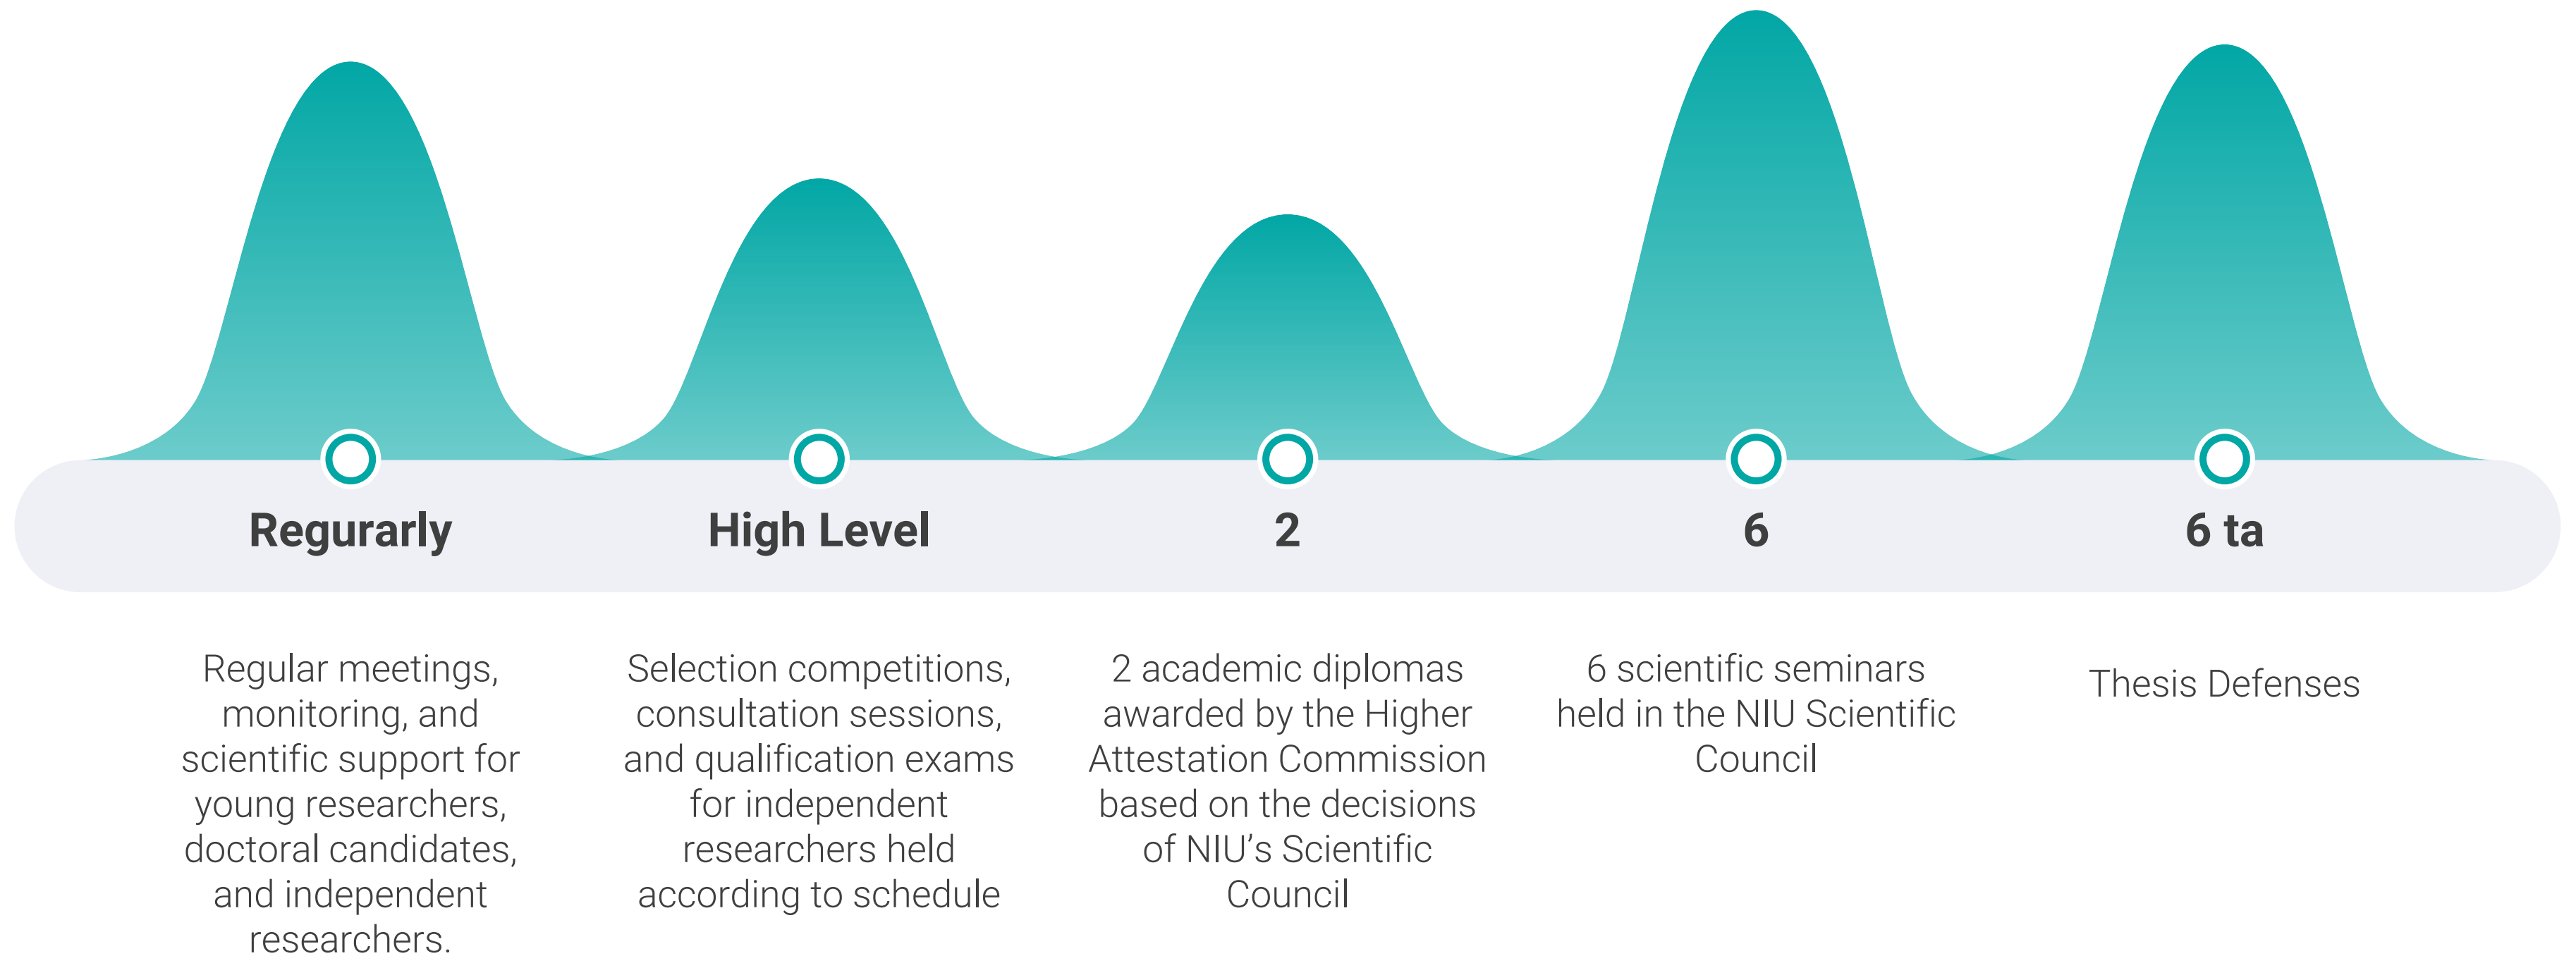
Regurarly

High Level

2

6

6 ta

Regular meetings, monitoring, and scientific support for young researchers, doctoral candidates, and independent researchers.

Selection competitions, consultation sessions, and qualification exams for independent researchers held according to schedule

2 academic diplomas awarded by the Higher Attestation Commission based on the decisions of NIU's Scientific Council

6 scientific seminars held in the NIU Scientific Council

Thesis Defenses